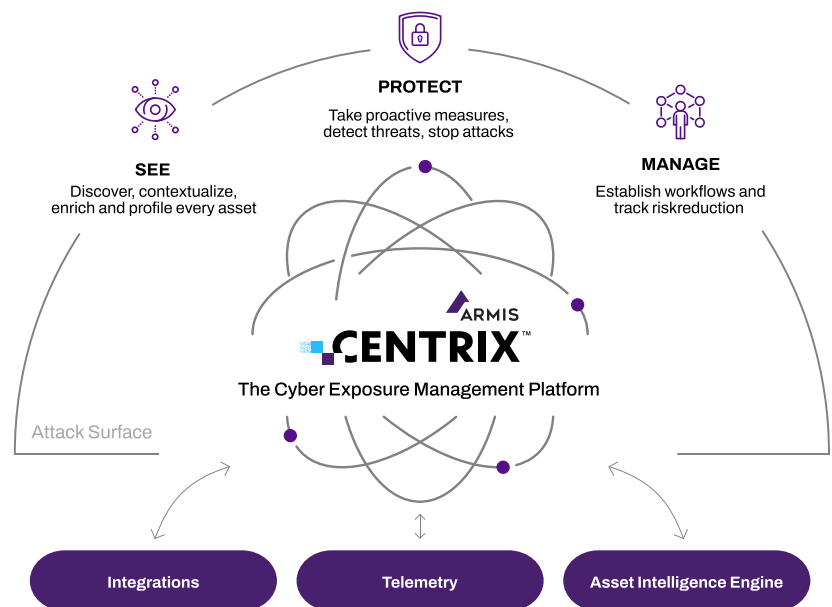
PROTECT
Take proactive measures, detect threats, stop attacks

SEE
Discover, contextualize, enrich and profile every asset

MANAGE
Establish workflows and track riskreduction

ARMIS
CENTRIX™
The Cyber Exposure Management Platform

Attack Surface

Integrations

Telemetry

Asset Intelligence Engine